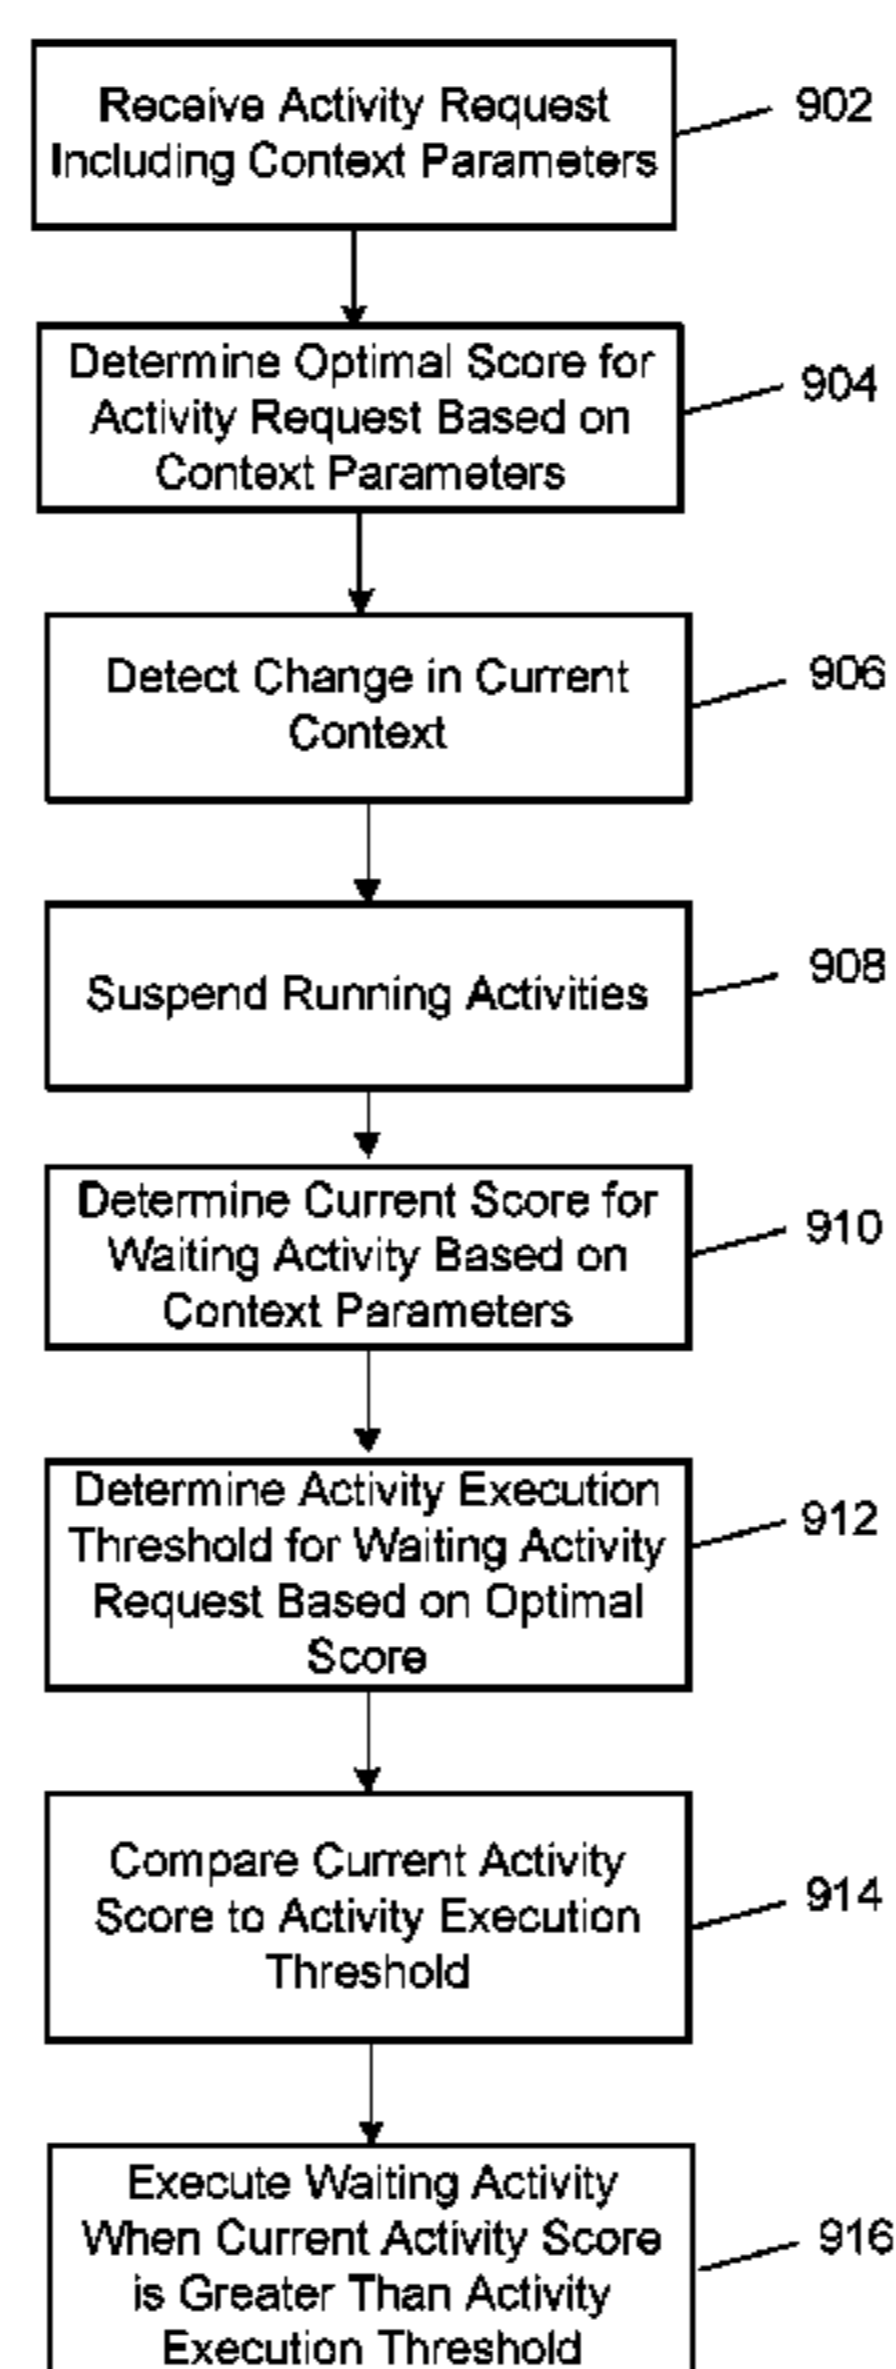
Receive Activity Request Including Context Parameters

902

Determine Optimal Score for Activity Request Based on Context Parameters

904

Detect Change in Current Context

906

Suspend Running Activities

908

Determine Current Score for Waiting Activity Based on Context Parameters

910

Determine Activity Execution Threshold for Waiting Activity Request Based on Optimal Score

912

Compare Current Activity Score to Activity Execution Threshold

914

Execute Waiting Activity When Current Activity Score is Greater Than Activity Execution Threshold

916